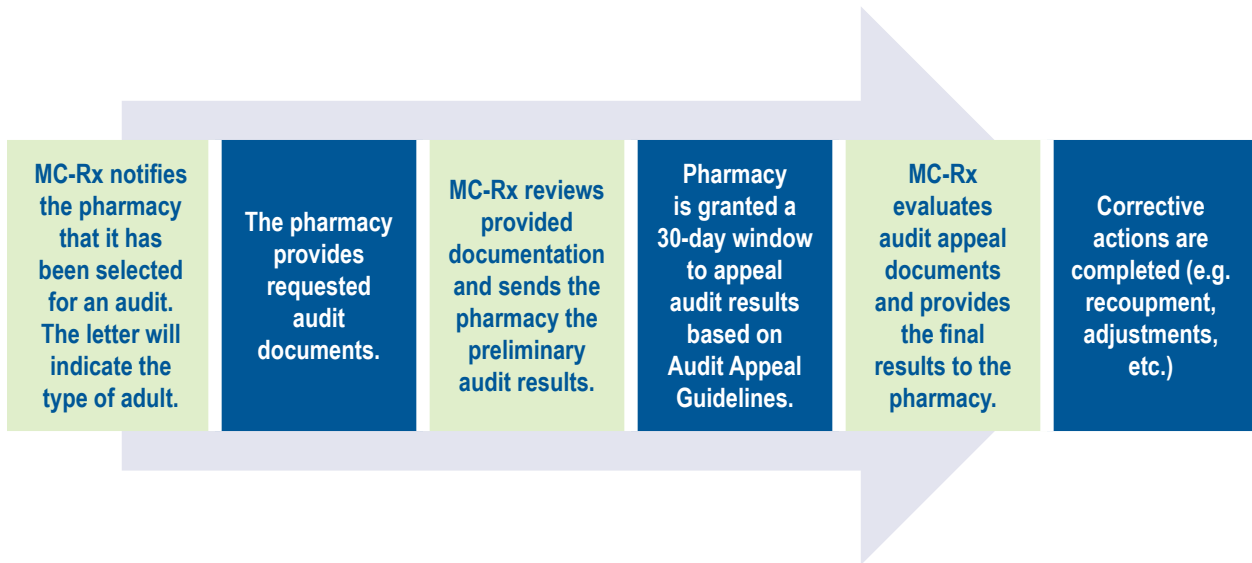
MC-Rx notifies the pharmacy that it has been selected for an audit. The letter will indicate the type of adult.

The pharmacy provides requested audit documents.

MC-Rx reviews provided documentation and sends the pharmacy the preliminary audit results.

Pharmacy is granted a 30-day window to appeal audit results based on Audit Appeal Guidelines.

MC-Rx evaluates audit appeal documents and provides the final results to the pharmacy.

Corrective actions are completed (e.g. recoupment, adjustments, etc.)